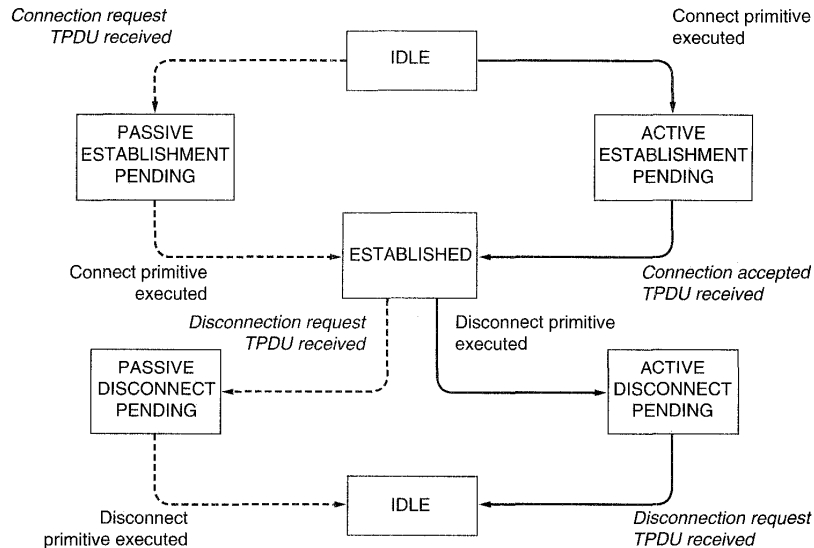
Connection request TPDU received

IDLE

Connect primitive executed

PASSIVE ESTABLISHMENT PENDING

ACTIVE ESTABLISHMENT PENDING

ESTABLISHED

Connect primitive executed

Connection accepted TPDU received

Disconnection request TPDU received

Disconnect primitive executed

PASSIVE DISCONNECT PENDING

ACTIVE DISCONNECT PENDING

IDLE

Disconnect primitive executed

Disconnection request TPDU received